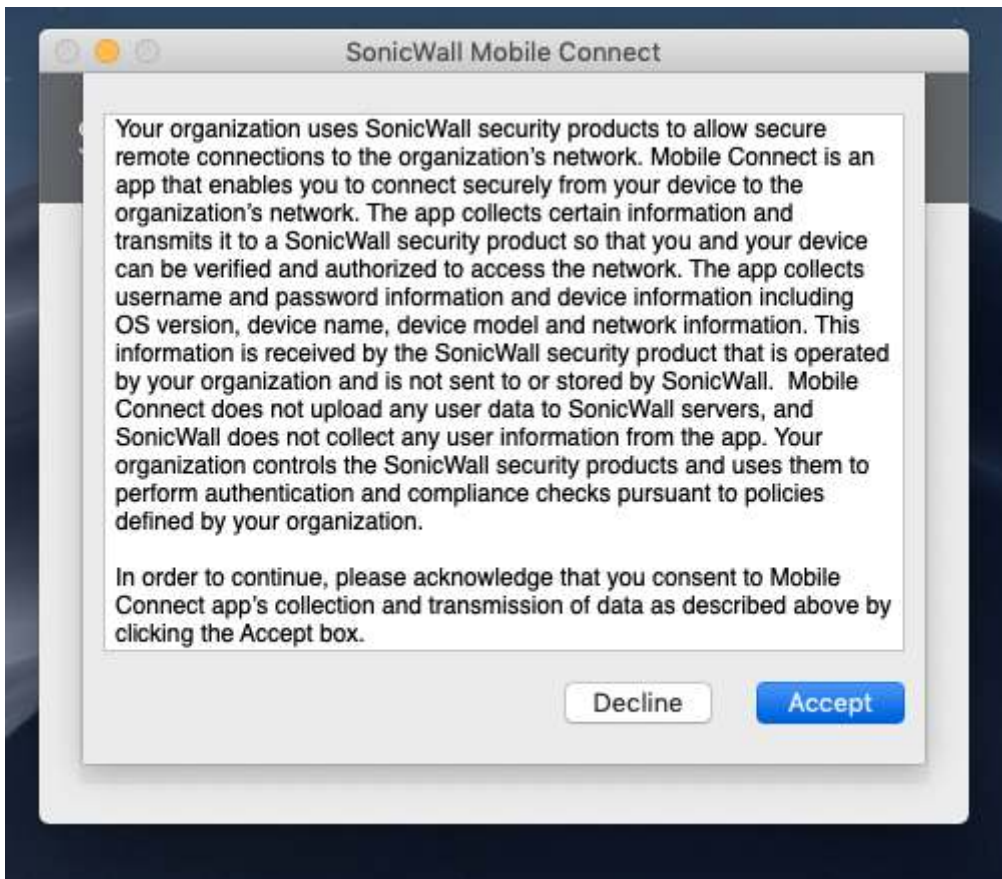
SonicWall Mobile Connect

Your organization uses SonicWall security products to allow secure remote connections to the organization's network. Mobile Connect is an app that enables you to connect securely from your device to the organization's network. The app collects certain information and transmits it to a SonicWall security product so that you and your device can be verified and authorized to access the network. The app collects username and password information and device information including OS version, device name, device model and network information. This information is received by the SonicWall security product that is operated by your organization and is not sent to or stored by SonicWall. Mobile Connect does not upload any user data to SonicWall servers, and SonicWall does not collect any user information from the app. Your organization controls the SonicWall security products and uses them to perform authentication and compliance checks pursuant to policies defined by your organization.

In order to continue, please acknowledge that you consent to Mobile Connect app's collection and transmission of data as described above by clicking the Accept box.

Decline

Accept